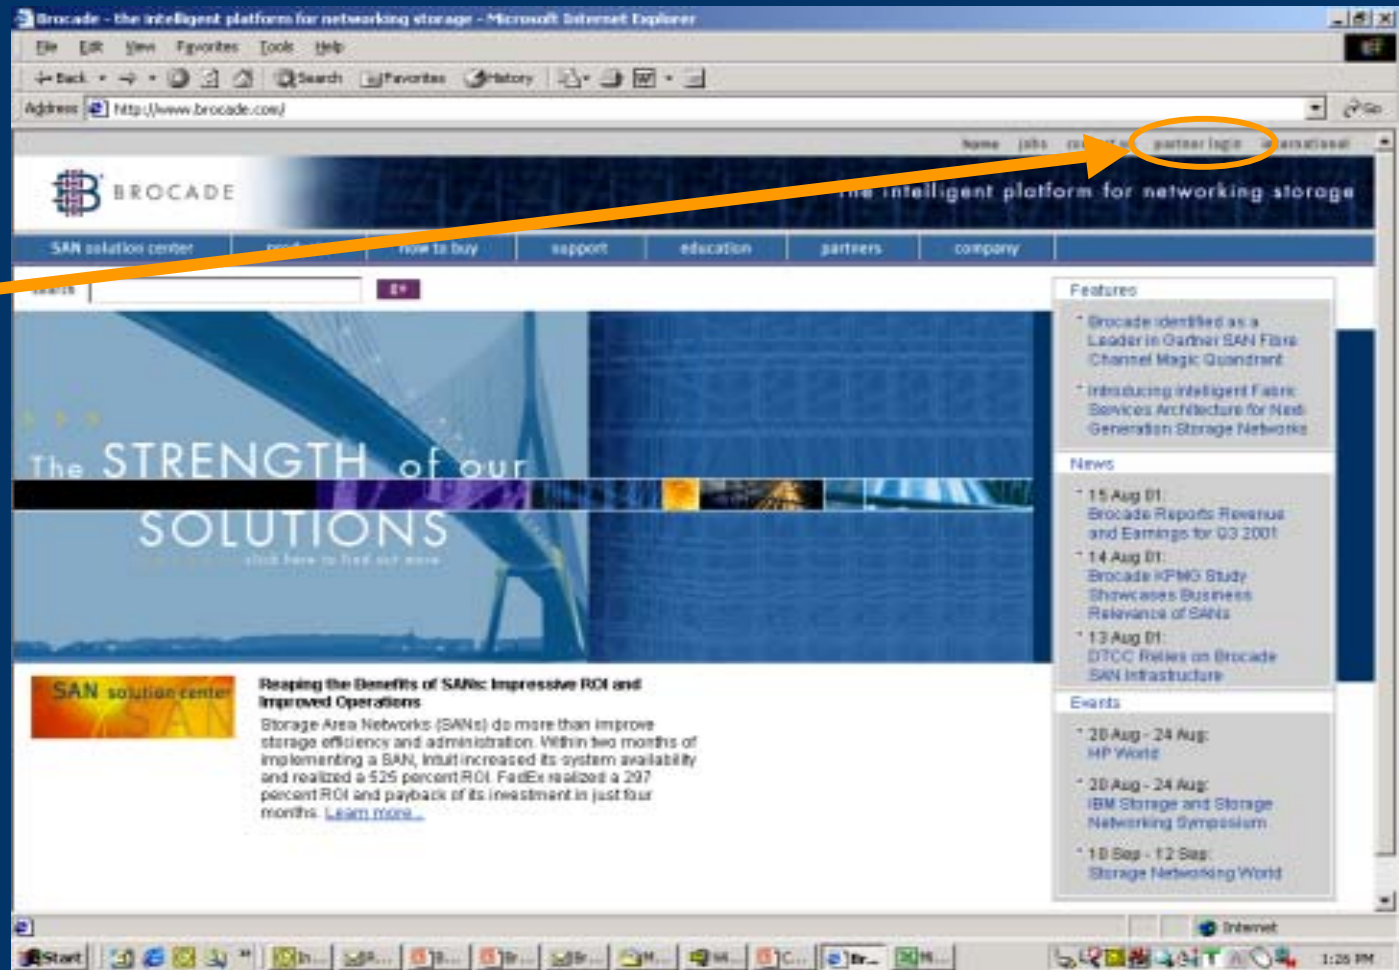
Brocade - the intelligent platform for networking storage - Microsoft Internet Explorer

File Edit View Favorites Tools Help

Back Search Favorites History

Address http://www.brocade.com/ Go

home jobs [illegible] partner login international

BROCADE

The intelligent platform for networking storage

SAN solution center | products | how to buy | support | education | partners | company

search Go

The STRENGTH of our SOLUTIONS

click here to find out more

Features

Brocade identified as a Leader in Gartner SAN Fibre Channel Magic Quandrant

Introducing Intelligent Fabric Services Architecture for Next Generation Storage Networks

News

15 Aug 01: Brocade Reports Revenue and Earnings for Q3 2001

14 Aug 01: Brocade KPMG Study Showcases Business Relevance of SANs

13 Aug 01: DTCC Relies on Brocade SAN Infrastructure

Events

20 Aug - 24 Aug: HP World

20 Aug - 24 Aug: IBM Storage and Storage Networking Symposium

10 Sep - 12 Sep: Storage Networking World

SAN solution center

Reaping the Benefits of SANs: Impressive ROI and Improved Operations

Storage Area Networks (SANs) do more than improve storage efficiency and administration. Within two months of implementing a SAN, Intuit increased its system availability and realized a 525 percent ROI. FedEx realized a 297 percent ROI and payback of its investment in just four months. Learn more...

Internet

Start

1:26 PM